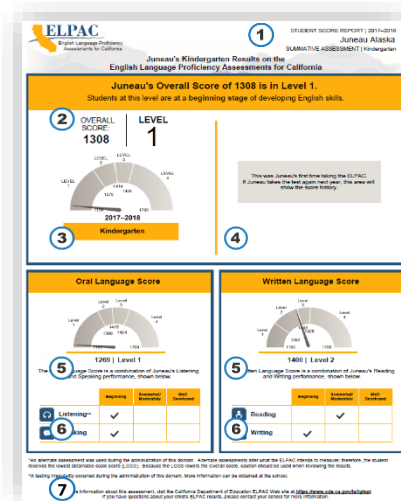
ELPAC
English Language Proficiency Assessments for California

1

STUDENT SCORE REPORT | 2017–2018
Juneau Alaska
SUMMATIVE ASSESSMENT | Kindergarten

Juneau's Kindergarten Results on the English Language Proficiency Assessments for California

Juneau's Overall Score of 1308 is in Level 1.
Students at this level are at a beginning stage of developing English skills.

2

OVERALL SCORE: 1308

LEVEL 1

LEVEL 1
LEVEL 2
LEVEL 3
LEVEL 4
1150
1270
1404
1448
1700

2017–2018

3

Kindergarten

4

This was Juneau's first time taking the ELPAC. If Juneau takes the test again next year, this area will show the score history.

Oral Language Score

Level 1
Level 2
Level 3
Level 4
1150
1700

1269 | Level 1

5

The Oral Language Score is a combination of Juneau's Listening and Speaking performance, shown below.

| | Beginning | Somewhat/Moderately | Well Developed |
|---|---|---|---|
| Listening** | ✓ | | |
| 6 Speaking | ✓ | | |

Written Language Score

Level 1
Level 2
Level 3
Level 4
1150
1700

1400 | Level 2

5

The Written Language Score is a combination of Juneau's Reading and Writing performance, shown below.

| | Beginning | Somewhat/Moderately | Well Developed |
|---|---|---|---|
| Reading | | ✓ | |
| 6 Writing | ✓ | | |

* An alternate assessment was used during the administration of this domain. Alternate assessments are what the ELPAC intends to measure; therefore, the student receives the lowest obtainable scale score (LOSS). Because the LOSS lowers the overall score, caution should be used when reviewing the results.

** A testing irregularity occurred during the administration of this domain. More information can be obtained at the school.

7

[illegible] information about this assessment, visit the California Department of Education ELPAC Web site at https://www.cde.ca.gov/ta/tg/ep/. If you have questions about your child's ELPAC results, please contact your school for more information.